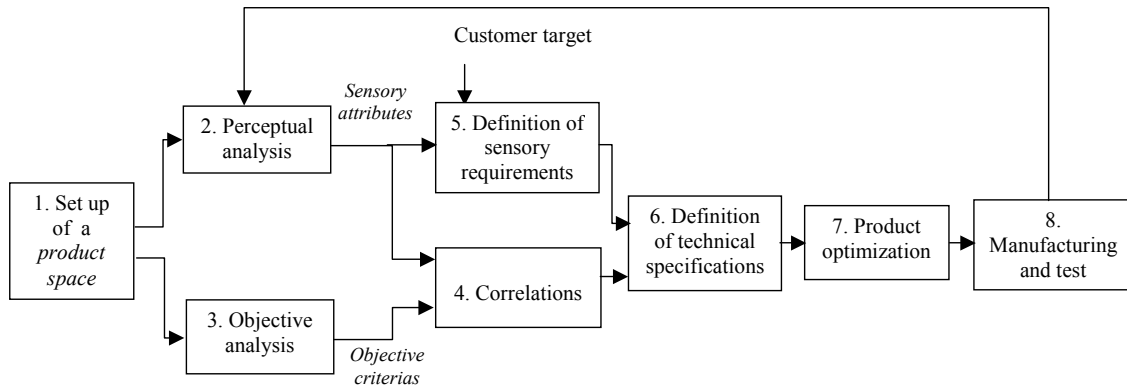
Customer target

1. Set up of a *product space*

2. Perceptual analysis

*Sensory attributes*

5. Definition of sensory requirements

3. Objective analysis

*Objective criterias*

4. Correlations

6. Definition of technical specifications

7. Product optimization

8. Manufacturing and test